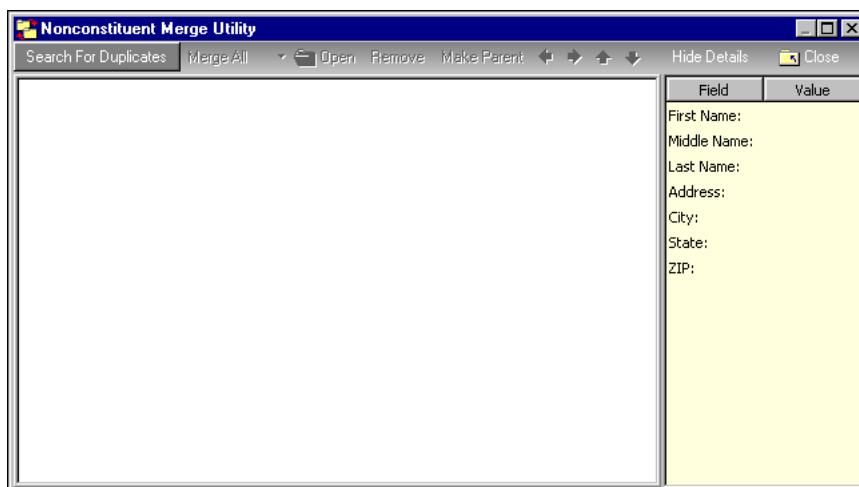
Nonconstituent Merge Utility

Search For Duplicates | Merge All | Open | Remove | Make Parent | Hide Details | Close

| Field | Value |
|---|---|
| First Name: | |
| Middle Name: | |
| Last Name: | |
| Address: | |
| City: | |
| State: | |
| ZIP: | |